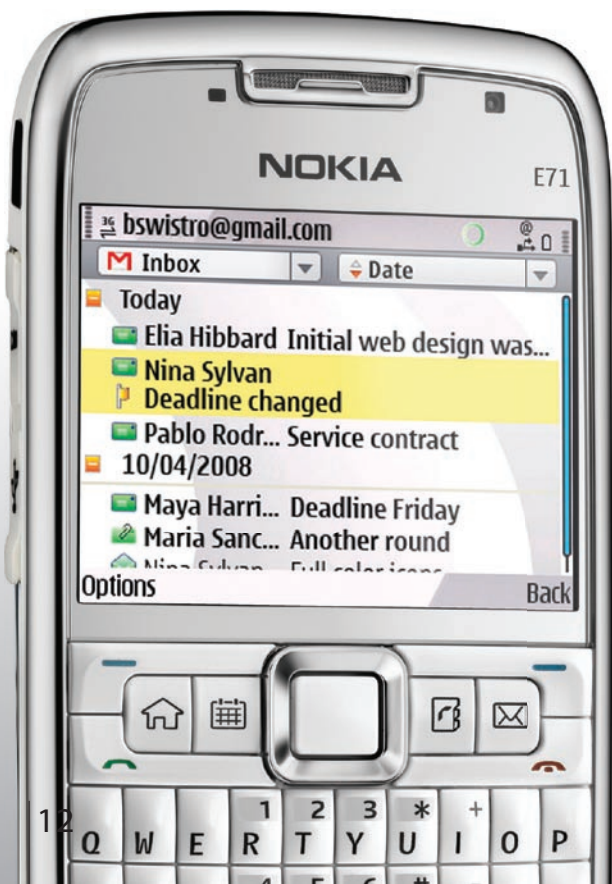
NOKIA E71

bswistro@gmail.com
Inbox
Date
Today
Elia Hibbard Initial web design was...
Nina Sylvan
Deadline changed
Pablo Rodr... Service contract
10/04/2008
Maya Harri... Deadline Friday
Maria Sanc... Another round
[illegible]
Options
Back

1 2 3 *
+
12
Q W E R T Y U I O P
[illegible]